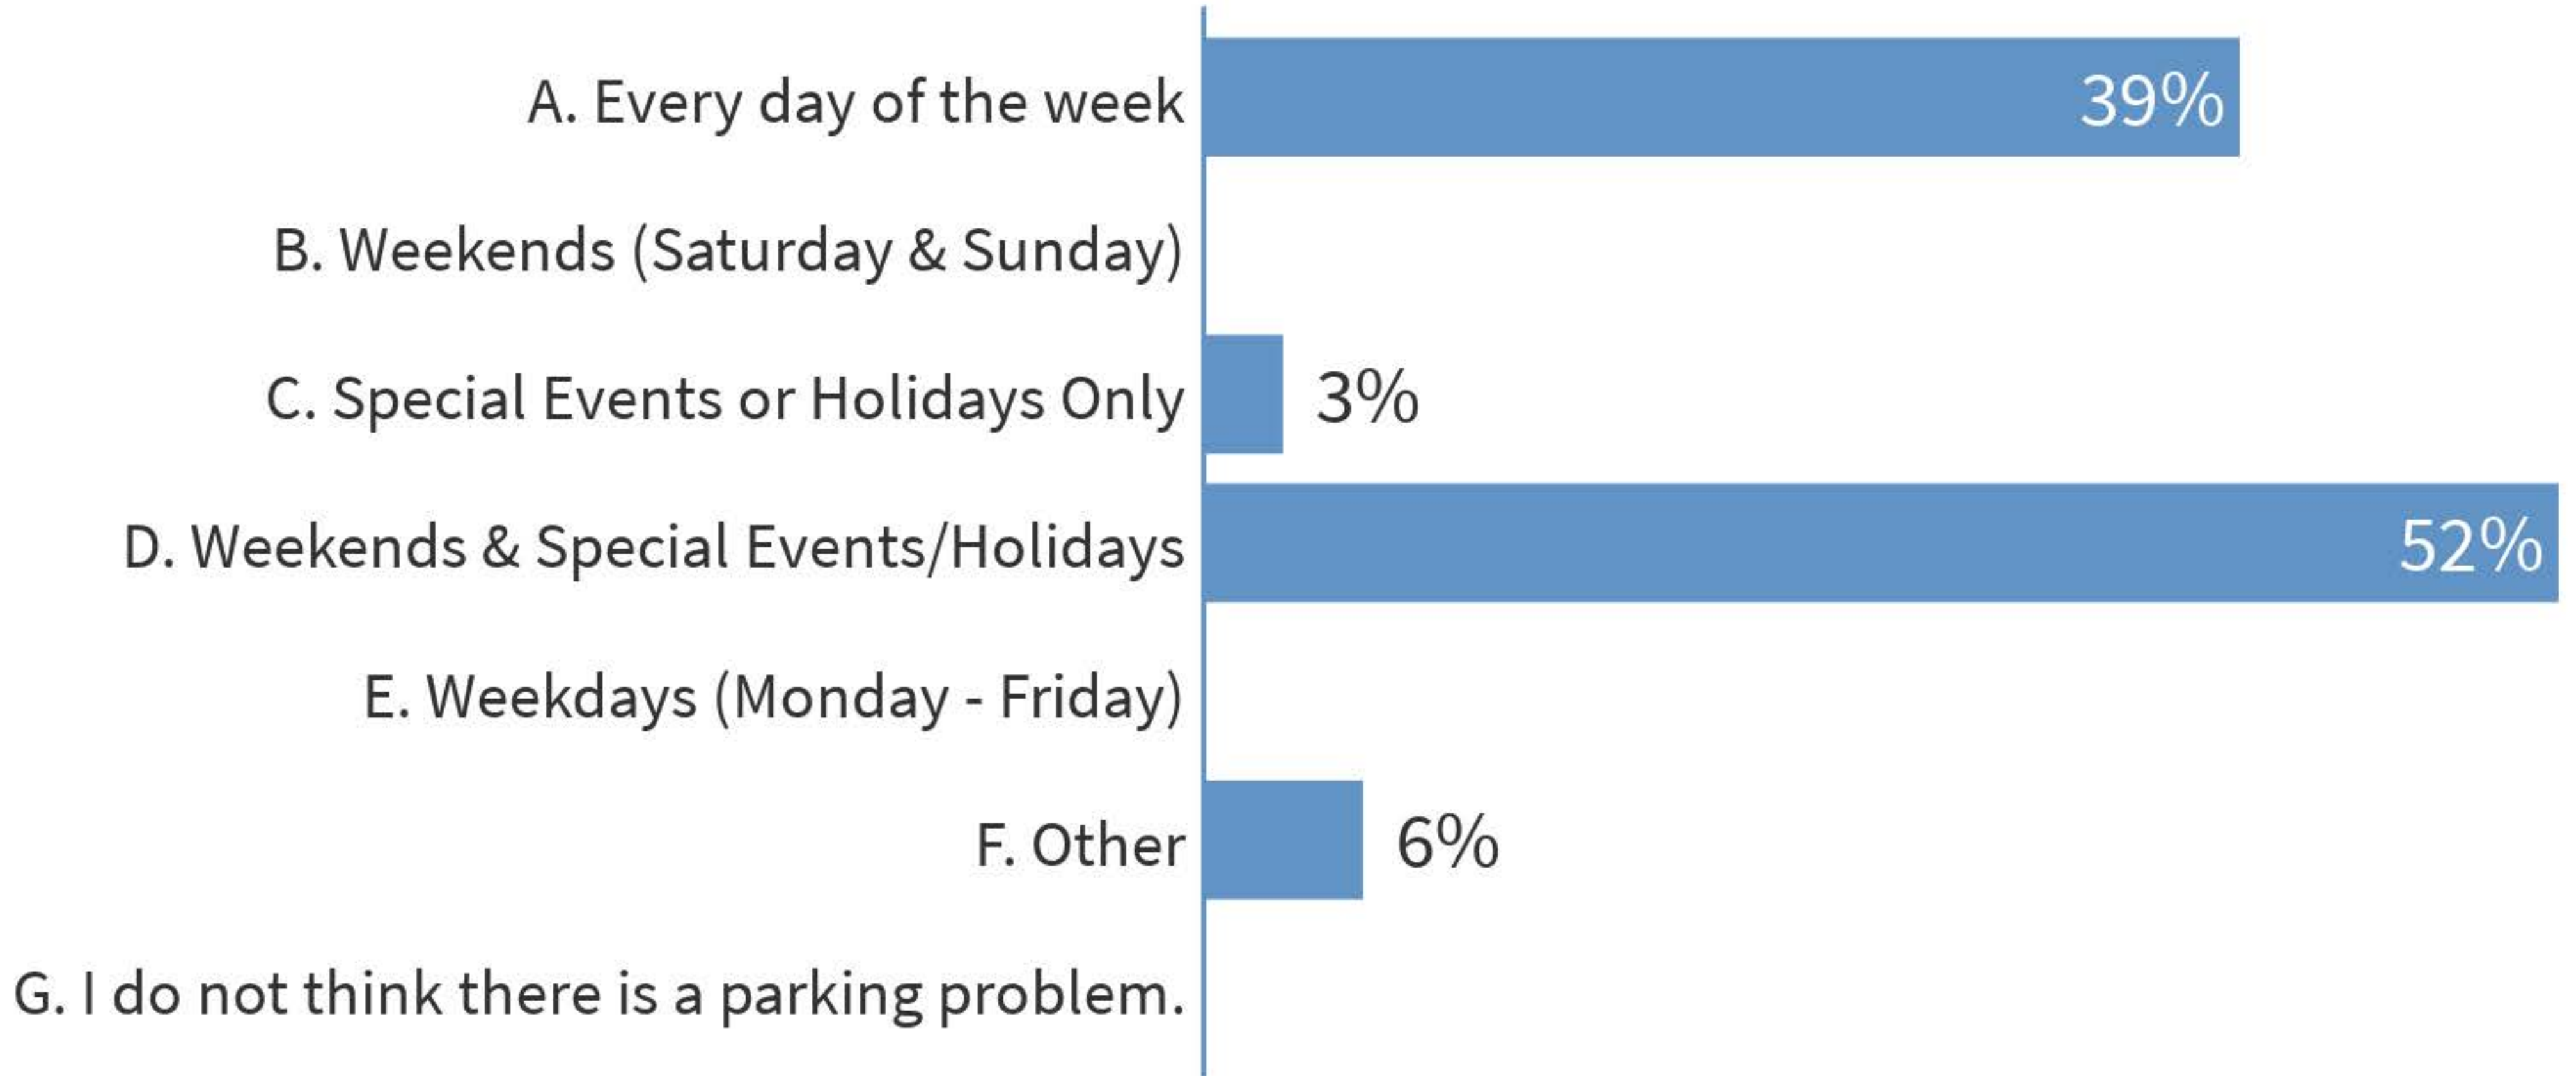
A. Every day of the week 39%

B. Weekends (Saturday & Sunday)

C. Special Events or Holidays Only 3%

D. Weekends & Special Events/Holidays 52%

E. Weekdays (Monday - Friday)

F. Other 6%

G. I do not think there is a parking problem.